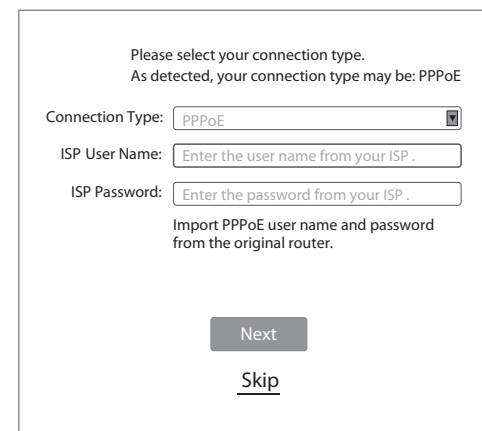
Please select your connection type.
As detected, your connection type may be: PPPoE

Connection Type: PPPoE

ISP User Name: Enter the user name from your ISP .

ISP Password: Enter the password from your ISP .

Import PPPoE user name and password from the original router.

Next

Skip